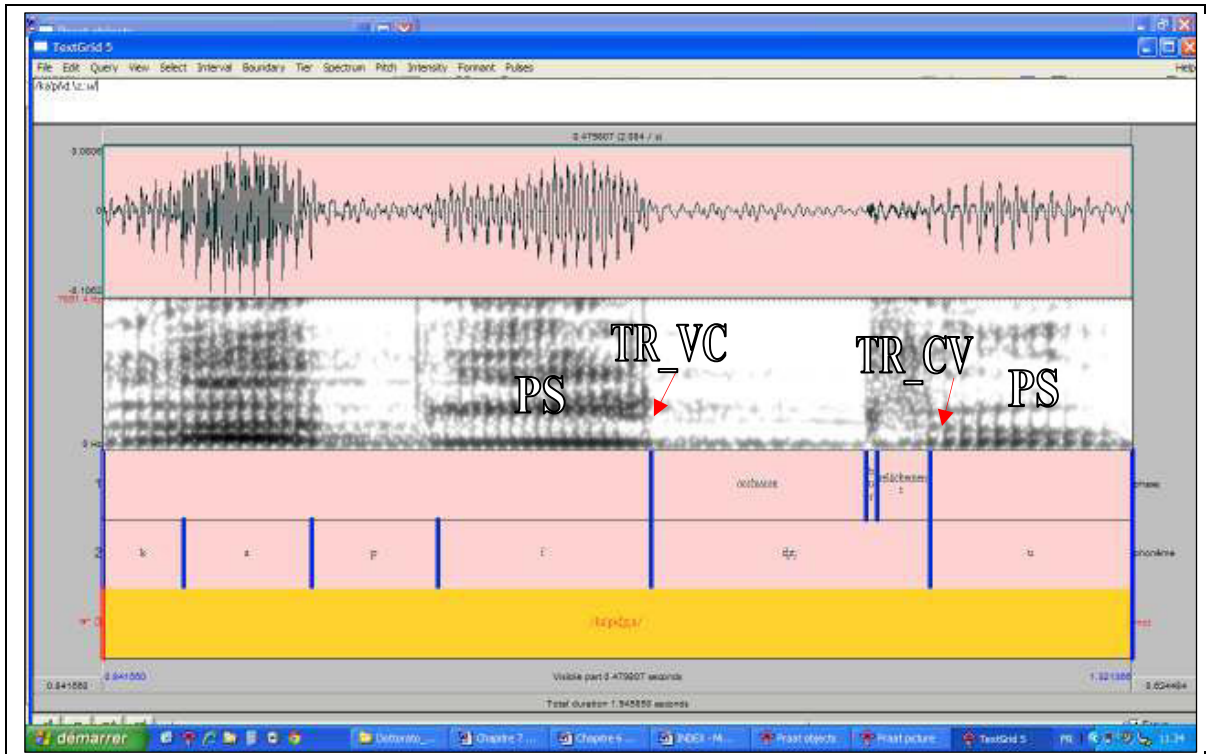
Praat objects

TextGrid 5

File Edit Query View Select Interval Boundary Tier Spectrum Pitch Intensity Formant Pulses Help

/ka'piʤ.'iz:.u/

0.479807 (2.084 / s)

0.0606

0

-0.1062

TR_VC

TR_CV

PS

PS

0 Hz

1

occlusion

relâchement

phase

2

k

a

p

i

ʤ

u

phonème

/kapiʤu/

mot

0.841550

Visible part 0.479807 seconds

1.321358

0.841550

0.624464

Total duration 1.945850 seconds

demarrer

Dottorato_...

Chapitre 7 ...

Chapitre 6 ...

INDEX - M...

Praat objects

Praat picture

TextGrid 5

FR

11:34